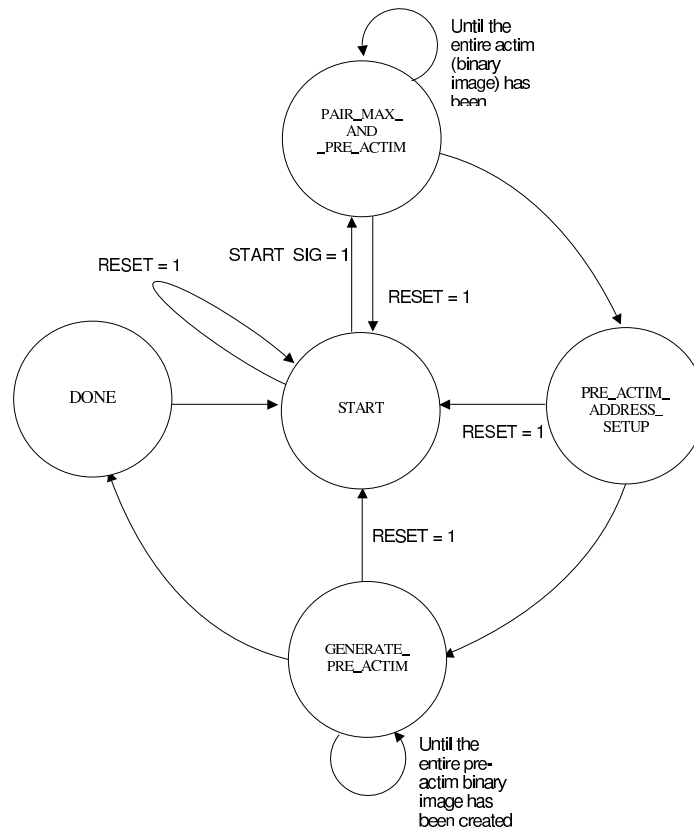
Until the entire actim (binary image) has been

PAIR_MAX_ AND _PRE_ACTIM

START SIG = 1

RESET = 1

RESET = 1

DONE

START

PRE_ACTIM_ ADDRESS_ SETUP

RESET = 1

RESET = 1

GENERATE_ PRE_ACTIM

Until the entire pre-actim binary image has been created